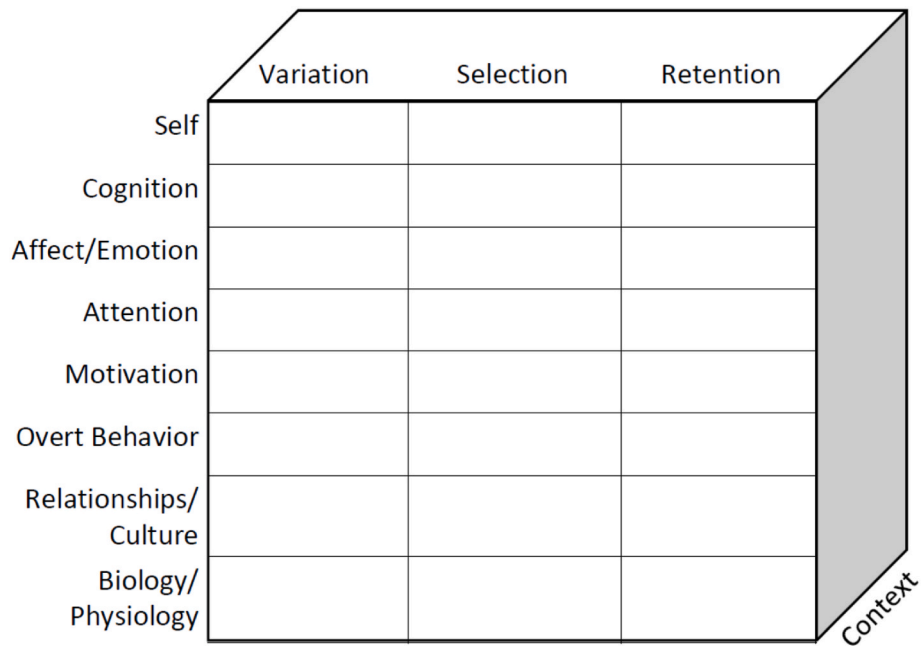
| | Variation | Selection | Retention |
|---|---|---|---|
| Self | | | |
| Cognition | | | |
| Affect/Emotion | | | |
| Attention | | | |
| Motivation | | | |
| Overt Behavior | | | |
| Relationships/ Culture | | | |
| Biology/ Physiology | | | |

Context